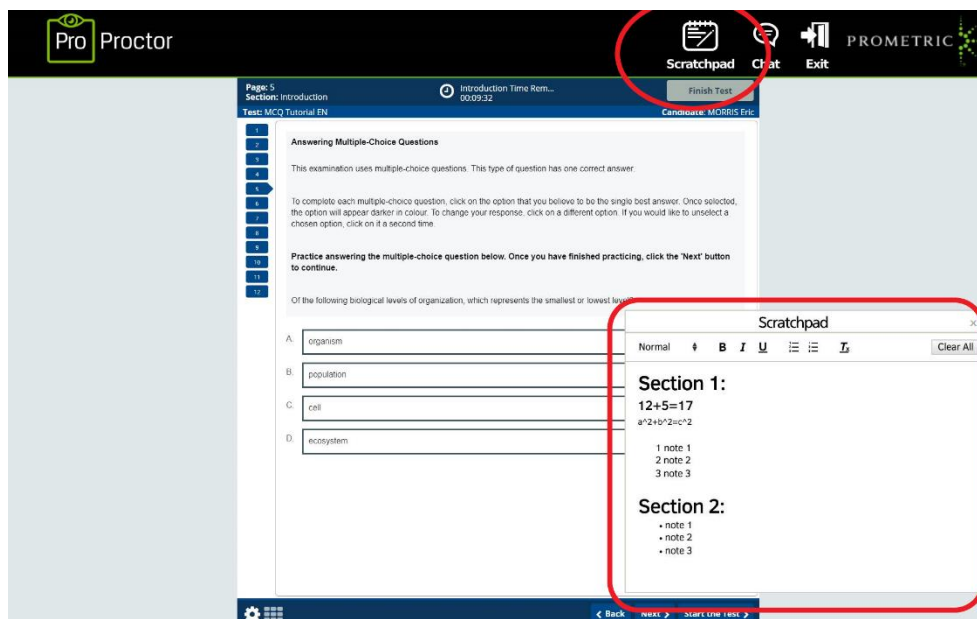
Pro Proctor

Scratchpad Chat Exit PROMETRIC

Page: 5
Section: Introduction

Introduction Time Rem...
00:09:32

Finish Test

Test: MCQ Tutorial EN

Candidate: MORRIS Eric

1
2
3
4
5
6
7
8
9
10
11
12

Answering Multiple-Choice Questions

This examination uses multiple-choice questions. This type of question has one correct answer.

To complete each multiple-choice question, click on the option that you believe to be the single best answer. Once selected, the option will appear darker in colour. To change your response, click on a different option. If you would like to unselect a chosen option, click on it a second time.

**Practice answering the multiple-choice question below. Once you have finished practicing, click the 'Next' button to continue.**

Of the following biological levels of organization, which represents the smallest or lowest lev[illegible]

A. organism

B. population

C. cell

D. ecosystem

Scratchpad

Normal B I U Clear All

Section 1:
12+5=17
a^2+b^2=c^2

1 note 1
2 note 2
3 note 3

Section 2:
• note 1
• note 2
• note 3

< Back Next > Start the Test >